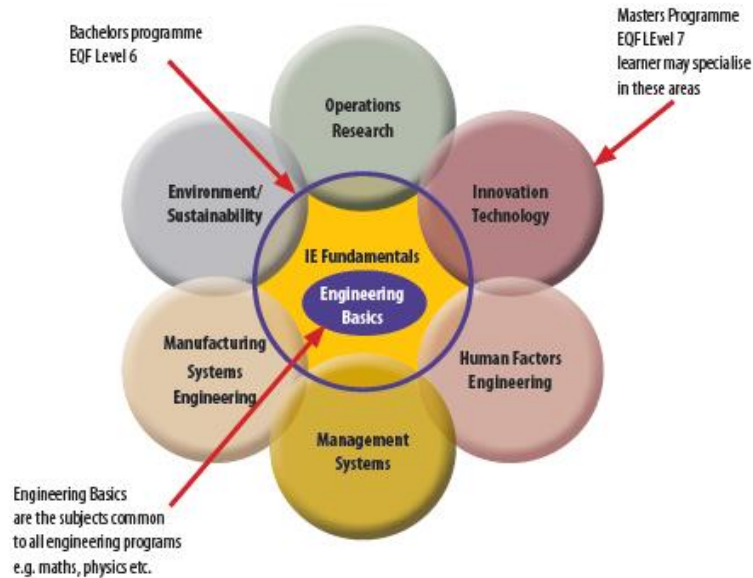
Bachelors programme
EQF Level 6

Masters Programme
EQF LEvel 7
learner may specialise
in these areas

Operations Research

Environment/ Sustainability

Innovation Technology

IE Fundamentals

Engineering Basics

Manufacturing Systems Engineering

Human Factors Engineering

Management Systems

Engineering Basics
are the subjects common
to all engineering programs
e.g. maths, physics etc.